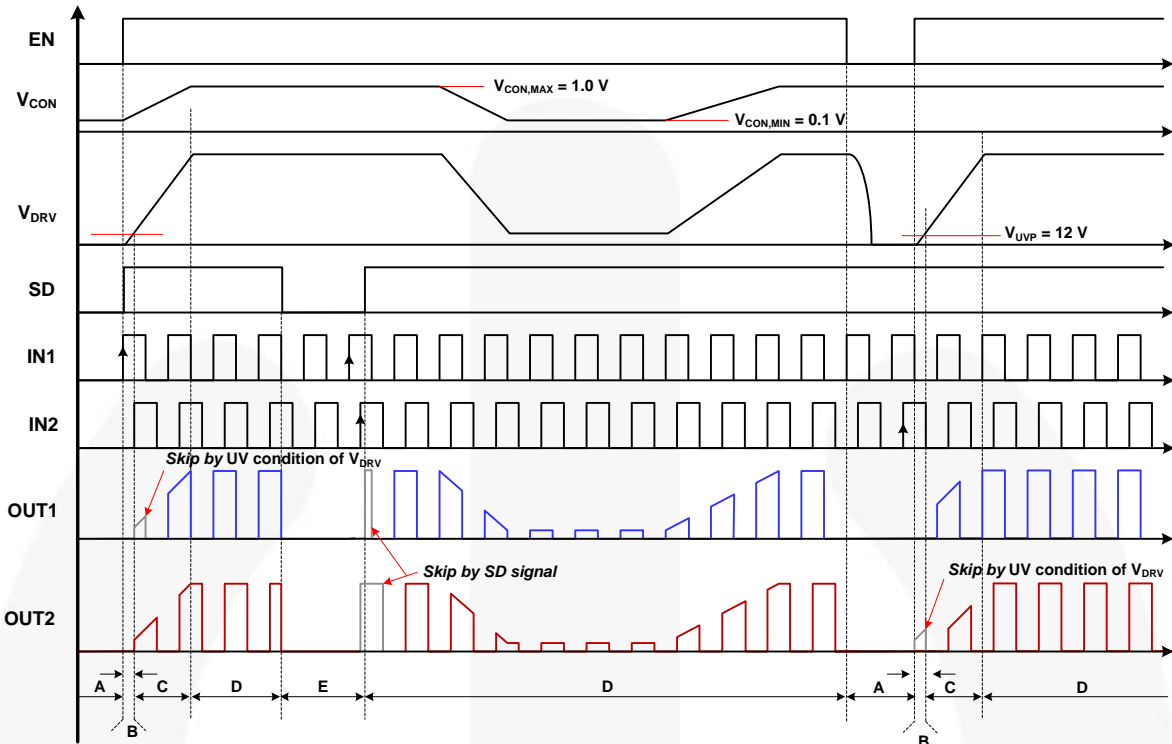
EN

$V_{CON}$

$V_{CON,MAX}$ = 1.0 V

$V_{CON,MIN}$ = 0.1 V

$V_{DRV}$

$V_{UVP}$ = 12 V

SD

IN1

IN2

Skip by UV condition of $V_{DRV}$

OUT1

Skip by SD signal

Skip by UV condition of $V_{DRV}$

OUT2

A

B

C

D

E

D

A

B

C

D